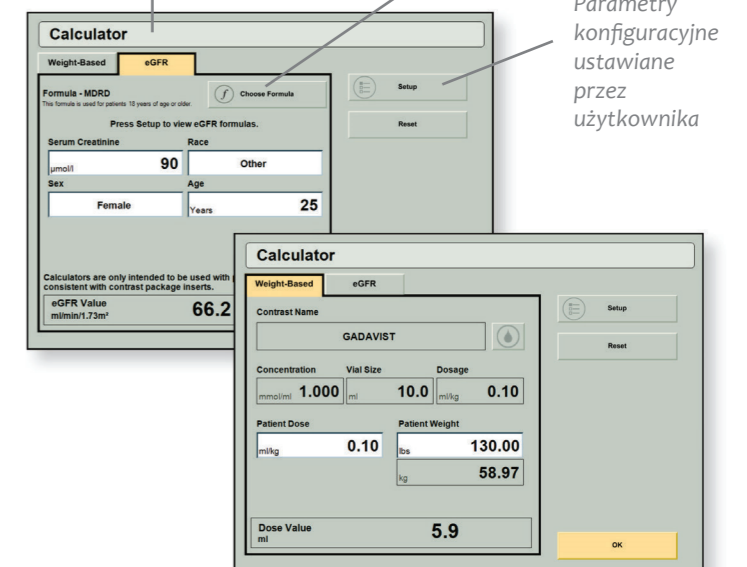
Parametry konfiguracyjne ustawiane przez użytkownika

Calculator

Weight-Based

eGFR

Formula - MDRD

This formula is used for patients 18 years of age or older.

Choose Formula

Setup

Reset

Press Setup to view eGFR formulas.

Serum Creatinine

µmol/l 90

Race

Other

Sex

Female

Age

Years 25

Calculators are only intended to be used with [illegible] consistent with contrast package inserts.

eGFR Value
ml/min/1.73m²

66.2

Calculator

Weight-Based

eGFR

Contrast Name

GADAVIST

Setup

Reset

Concentration

mmol/ml 1.000

Vial Size

ml 10.0

Dosage

ml/kg 0.10

Patient Dose

ml/kg 0.10

Patient Weight

lbs 130.00

kg 58.97

Dose Value
ml

5.9

OK